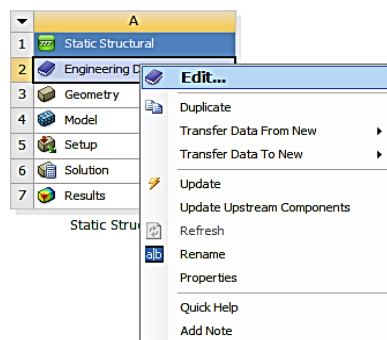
| | A |
|---|---|
| 1 | Static Structural |
| 2 | Engineering D |
| 3 | Geometry |
| 4 | Model |
| 5 | Setup |
| 6 | Solution |
| 7 | Results |

Static Struc

Edit...
Duplicate
Transfer Data From New
Transfer Data To New
Update
Update Upstream Components
Refresh
Rename
Properties
Quick Help
Add Note